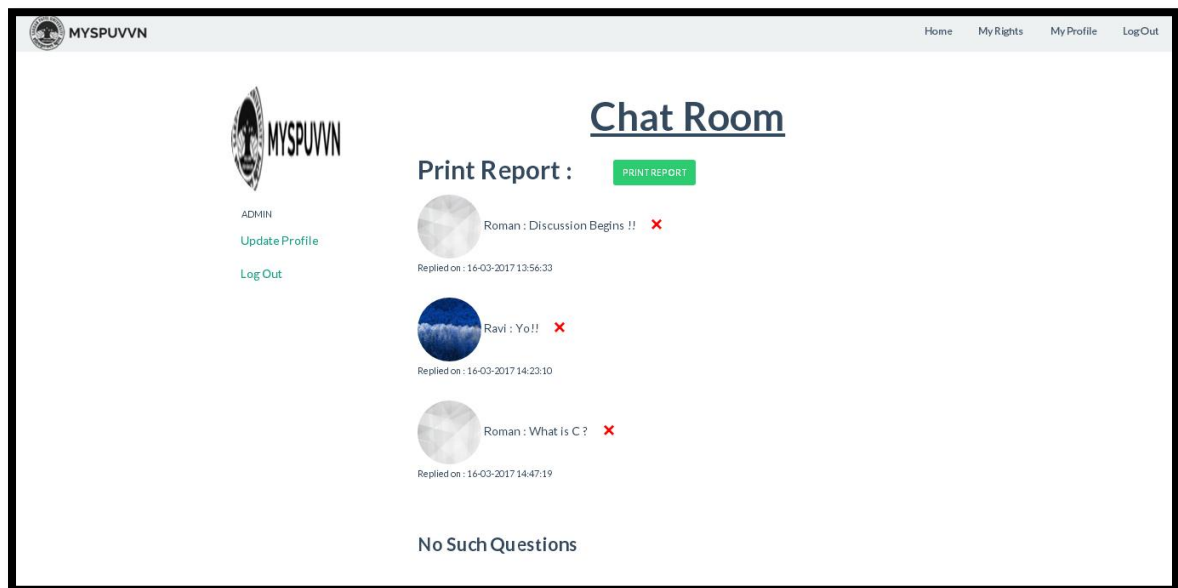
MYSPUVVN

Home My Rights My Profile LogOut

MYSPUVVN

ADMIN

Update Profile

Log Out

Chat Room

Print Report : PRINT REPORT

Roman : Discussion Begins !! ✕

Replied on : 16-03-2017 13:56:33

Ravi : Yo!! ✕

Replied on : 16-03-2017 14:23:10

Roman : What is C ? ✕

Replied on : 16-03-2017 14:47:19

No Such Questions